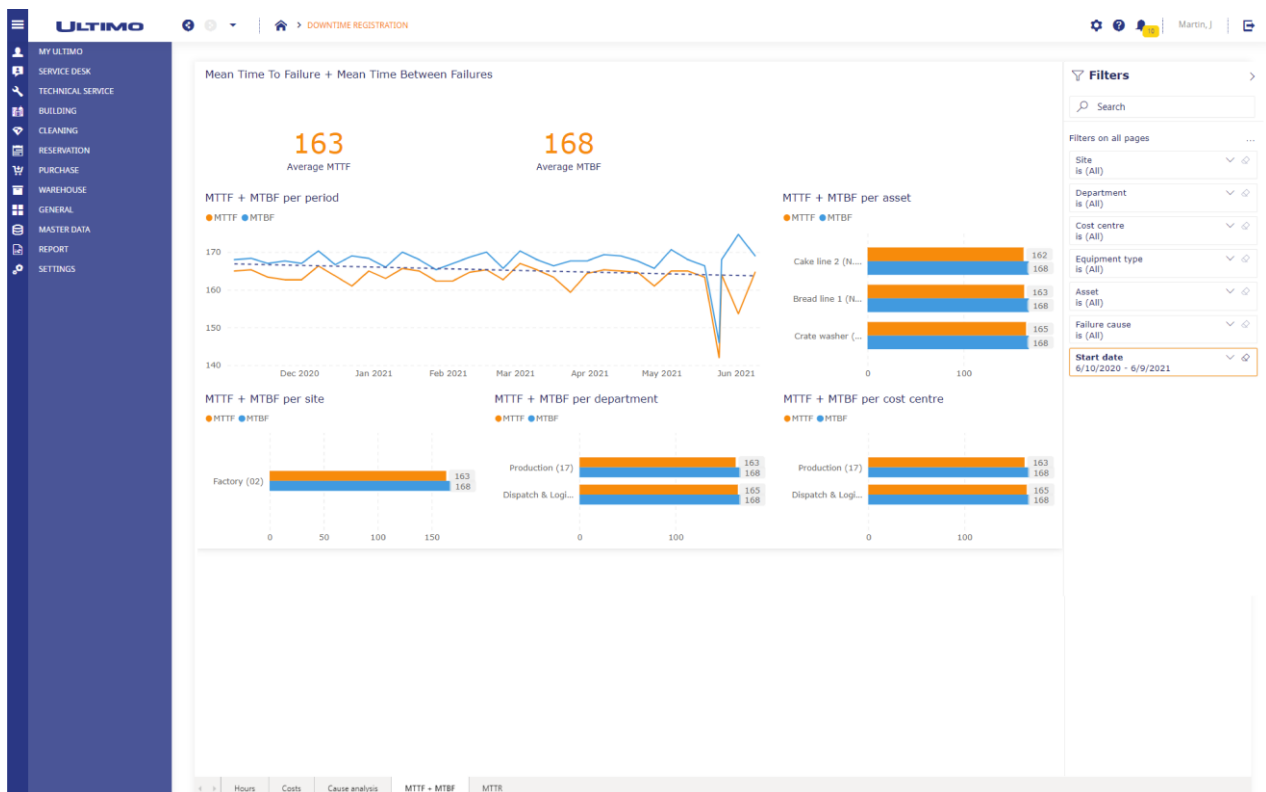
ULTIMO

> DOWNTIME REGISTRATION

10 Martin, J

MY ULTIMO
SERVICE DESK
TECHNICAL SERVICE
BUILDING
CLEANING
RESERVATION
PURCHASE
WAREHOUSE
GENERAL
MASTER DATA
REPORT
SETTINGS

Mean Time To Failure + Mean Time Between Failures

163
Average MTTF

168
Average MTBF

MTTF + MTBF per period
MTTF MTBF

170
160
150
140

Dec 2020 Jan 2021 Feb 2021 Mar 2021 Apr 2021 May 2021 Jun 2021

MTTF + MTBF per asset
MTTF MTBF

| | MTTF | MTBF |
|---|---|---|
| Cake line 2 (N... | 162 | 168 |
| Bread line 1 (N... | 163 | 168 |
| Crate washer (... | 165 | 168 |

0 100

MTTF + MTBF per site
MTTF MTBF

| | MTTF | MTBF |
|---|---|---|
| Factory (02) | 163 | 168 |

0 50 100 150

MTTF + MTBF per department
MTTF MTBF

| | MTTF | MTBF |
|---|---|---|
| Production (17) | 163 | 168 |
| Dispatch & Logi... | 165 | 168 |

0 100

MTTF + MTBF per cost centre
MTTF MTBF

| | MTTF | MTBF |
|---|---|---|
| Production (17) | 163 | 168 |
| Dispatch & Logi... | 165 | 168 |

0 100

Filters
Search
Filters on all pages ...
Site
is (All)
Department
is (All)
Cost centre
is (All)
Equipment type
is (All)
Asset
is (All)
Failure cause
is (All)
Start date
6/10/2020 - 6/9/2021

Hours Costs Cause analysis MTTF + MTBF MTTR